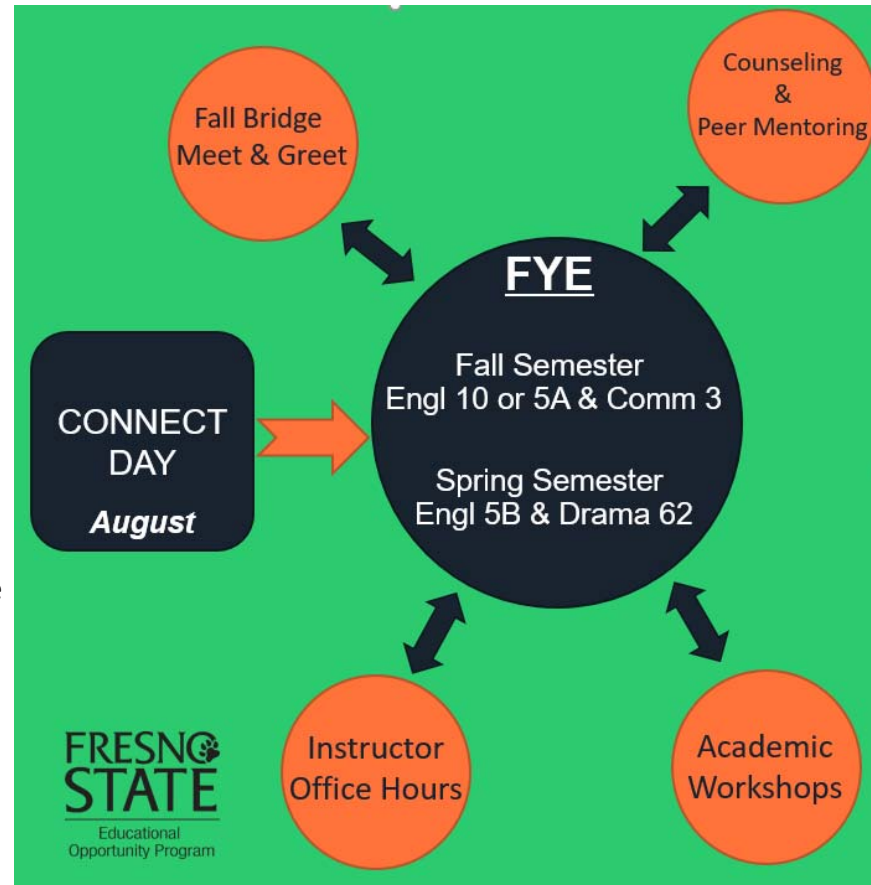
Fall Bridge Meet & Greet

Counseling & Peer Mentoring

FYE

Fall Semester
Engl 10 or 5A & Comm 3

Spring Semester
Engl 5B & Drama 62

CONNECT DAY
*August*

Instructor Office Hours

Academic Workshops

FRESNO STATE
Educational Opportunity Program